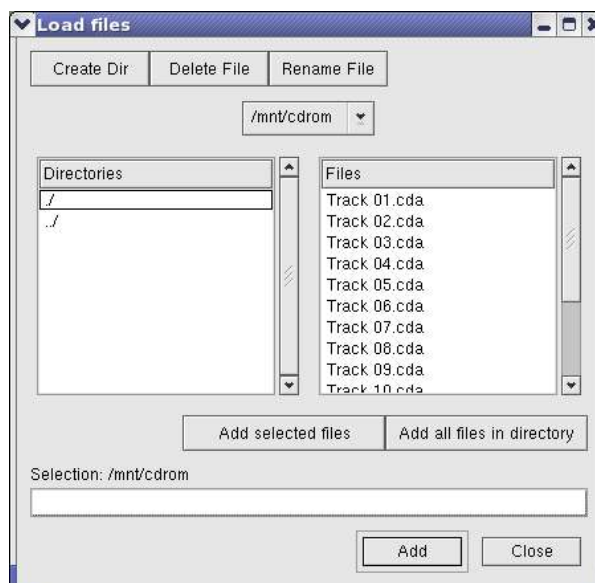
Load files

Create Dir | Delete File | Rename File

/mnt/cdrom

Directories
./
../

Files
Track 01.cda
Track 02.cda
Track 03.cda
Track 04.cda
Track 05.cda
Track 06.cda
Track 07.cda
Track 08.cda
Track 09.cda
Track 10.cda

Add selected files | Add all files in directory

Selection: /mnt/cdrom

Add | Close